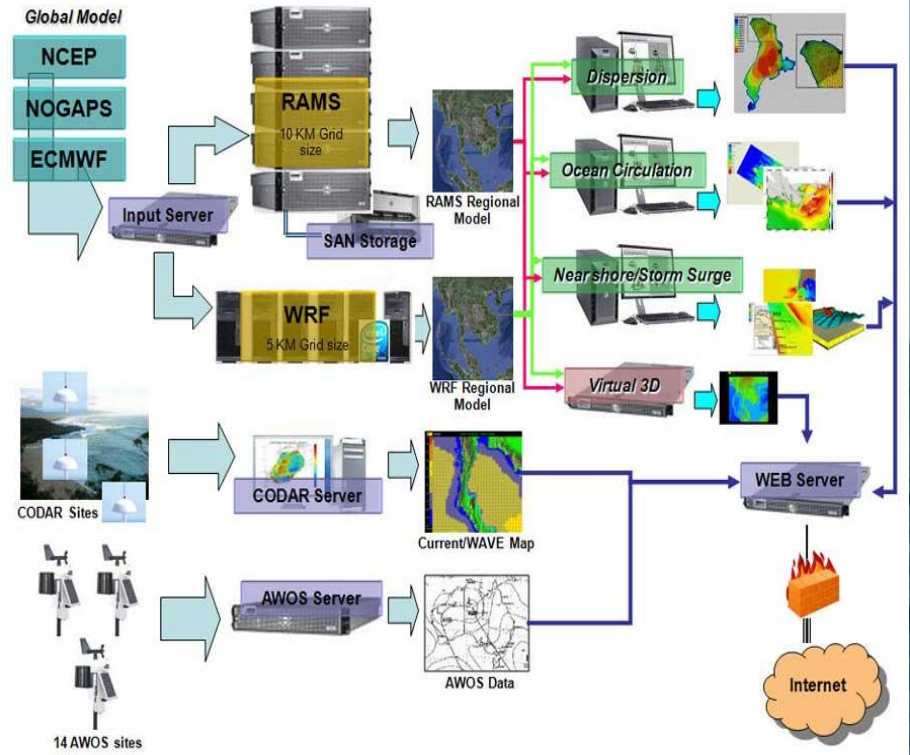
Global Model

NCEP

NOGAPS

ECMWF

Input Server

RAMS

10 KM Grid size

SAN Storage

RAMS Regional Model

WRF

5 KM Grid size

WRF Regional Model

Dispersion

Ocean Circulation

Near shore/Storm Surge

Virtual 3D

CODAR Sites

CODAR Server

Current/WAVE Map

WEB Server

14 AWOS sites

AWOS Server

AWOS Data

Internet